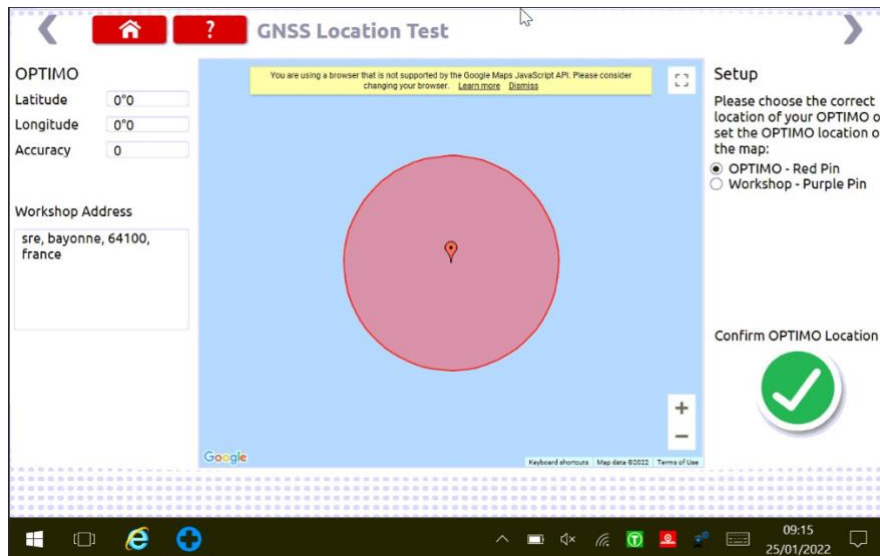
?

GNSS Location Test

OPTIMO

Latitude 0°0

Longitude 0°0

Accuracy 0

Workshop Address

sre, bayonne, 64100, france

You are using a browser that is not supported by the Google Maps JavaScript API. Please consider changing your browser. Learn more Dismiss

Google

Keyboard shortcuts Map data ©2022 Terms of Use

+

−

Setup

Please choose the correct location of your OPTIMO o set the OPTIMO location o the map:

OPTIMO - Red Pin

Workshop - Purple Pin

Confirm OPTIMO Location

09:15
25/01/2022